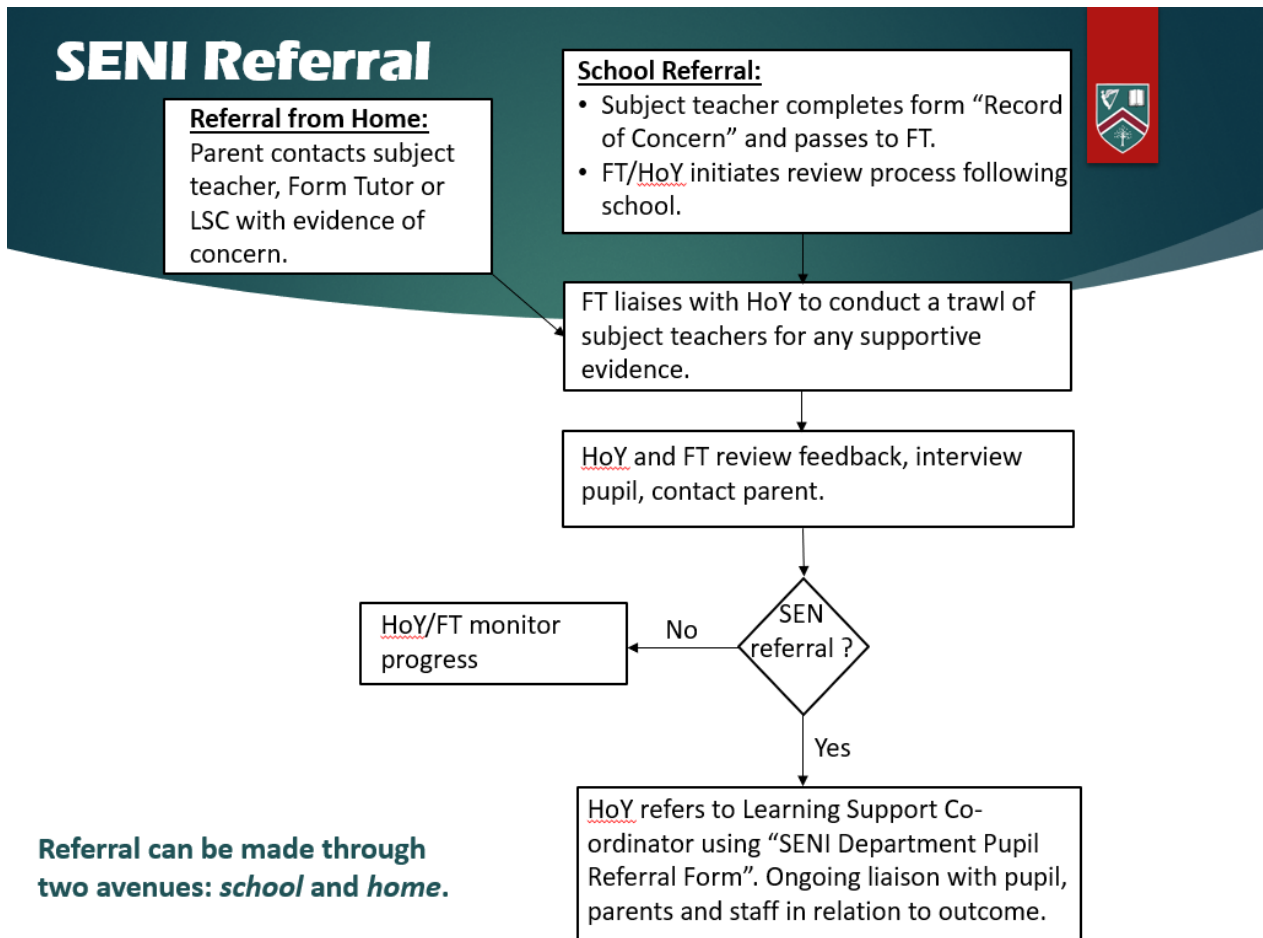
SENI Referral

Referral from Home:
Parent contacts subject teacher, Form Tutor or LSC with evidence of concern.

School Referral:
• Subject teacher completes form "Record of Concern" and passes to FT.
• FT/HoY initiates review process following school.

FT liaises with HoY to conduct a trawl of subject teachers for any supportive evidence.

HoY and FT review feedback, interview pupil, contact parent.

SEN referral ?

No

HoY/FT monitor progress

Yes

HoY refers to Learning Support Co-ordinator using "SENI Department Pupil Referral Form". Ongoing liaison with pupil, parents and staff in relation to outcome.

Referral can be made through two avenues: *school* and *home*.